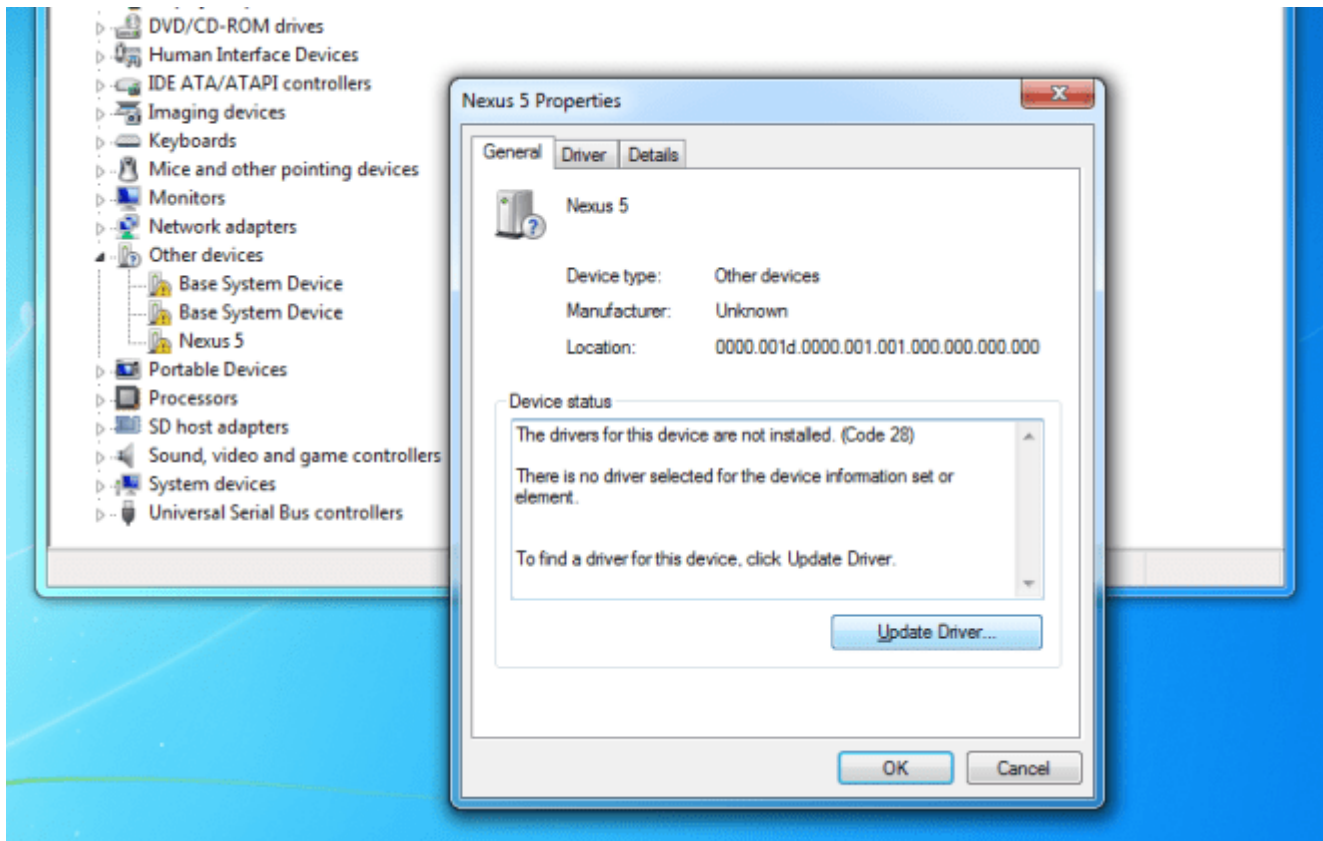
DVD/CD-ROM drives
Human Interface Devices
IDE ATA/ATAPI controllers
Imaging devices
Keyboards
Mice and other pointing devices
Monitors
Network adapters
Other devices
Base System Device
Base System Device
Nexus 5
Portable Devices
Processors
SD host adapters
Sound, video and game controllers
System devices
Universal Serial Bus controllers

Nexus 5 Properties

General | Driver | Details

Nexus 5

Device type: Other devices
Manufacturer: Unknown
Location: 0000.001d.0000.001.001.000.000.000.000

Device status

The drivers for this device are not installed. (Code 28)

There is no driver selected for the device information set or element.

To find a driver for this device, click Update Driver.

Update Driver...

OK
Cancel